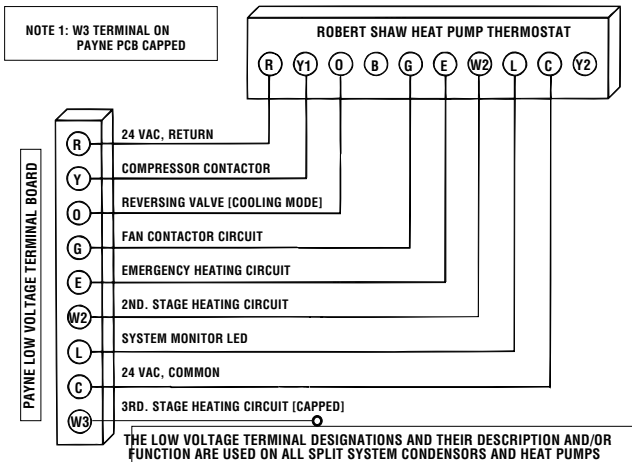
NOTE 1: W3 TERMINAL ON PAYNE PCB CAPPED

ROBERT SHAW HEAT PUMP THERMOSTAT

R Y1 O B G E W2 L C Y2

PAYNE LOW VOLTAGE TERMINAL BOARD

R 24 VAC, RETURN

Y COMPRESSOR CONTACTOR

O REVERSING VALVE [COOLING MODE]

G FAN CONTACTOR CIRCUIT

E EMERGENCY HEATING CIRCUIT

W2 2ND. STAGE HEATING CIRCUIT

L SYSTEM MONITOR LED

C 24 VAC, COMMON

W3 3RD. STAGE HEATING CIRCUIT [CAPPED]

THE LOW VOLTAGE TERMINAL DESIGNATIONS AND THEIR DESCRIPTION AND/OR FUNCTION ARE USED ON ALL SPLIT SYSTEM CONDENSORS AND HEAT PUMPS